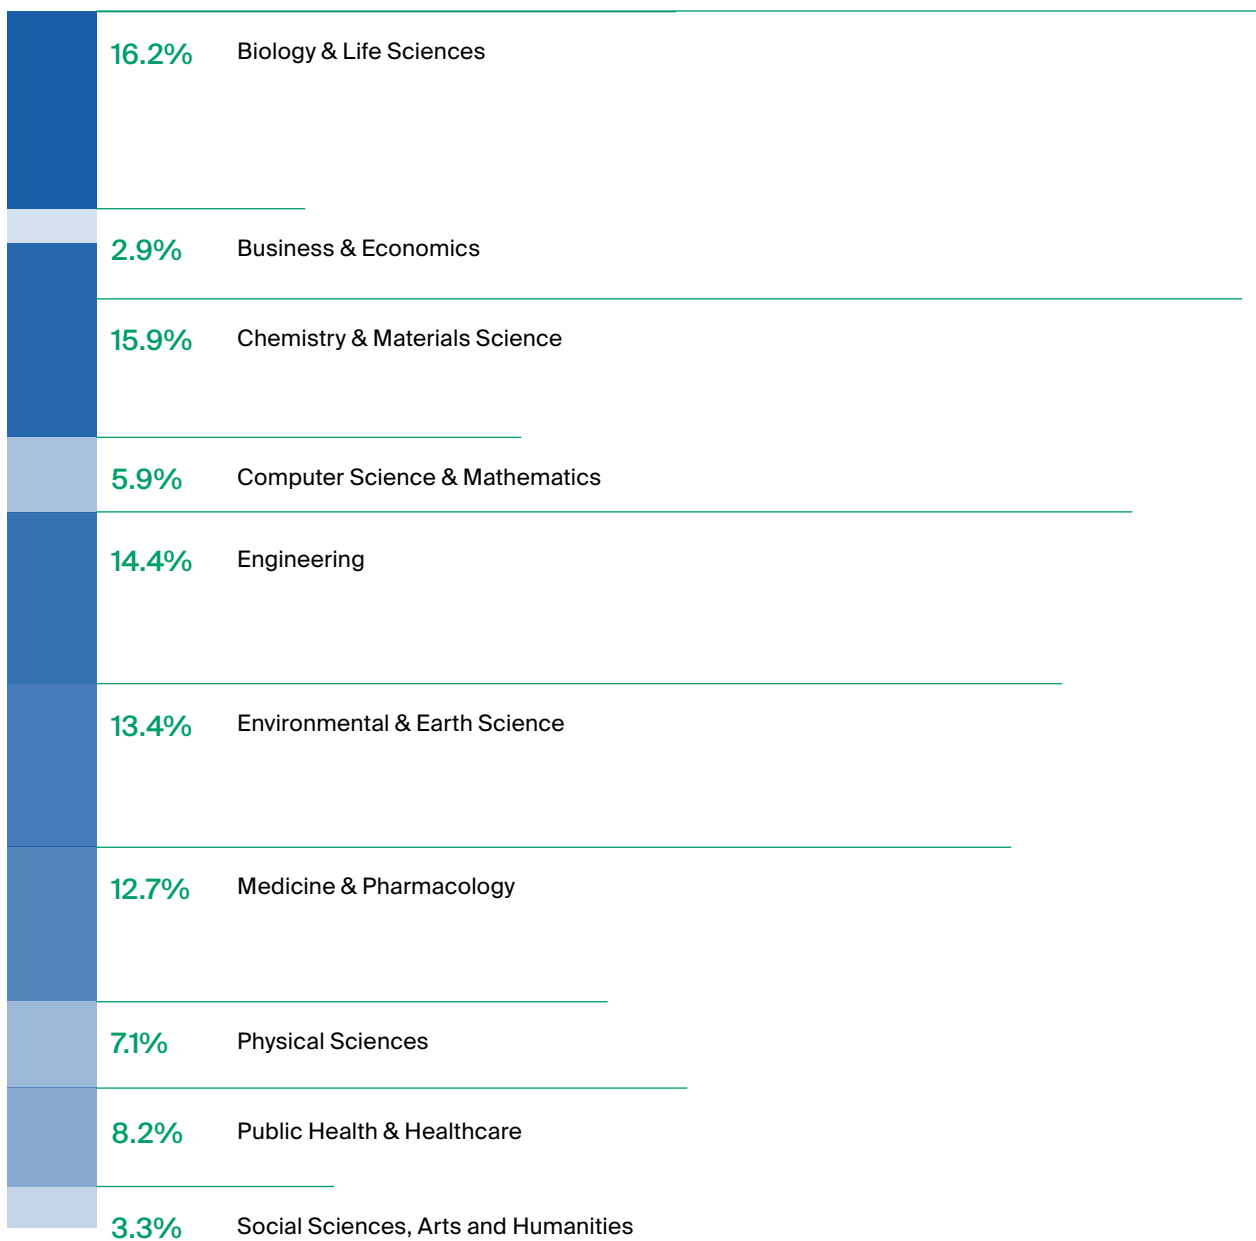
16.2% Biology & Life Sciences

2.9% Business & Economics

15.9% Chemistry & Materials Science

5.9% Computer Science & Mathematics

14.4% Engineering

13.4% Environmental & Earth Science

12.7% Medicine & Pharmacology

7.1% Physical Sciences

8.2% Public Health & Healthcare

3.3% Social Sciences, Arts and Humanities